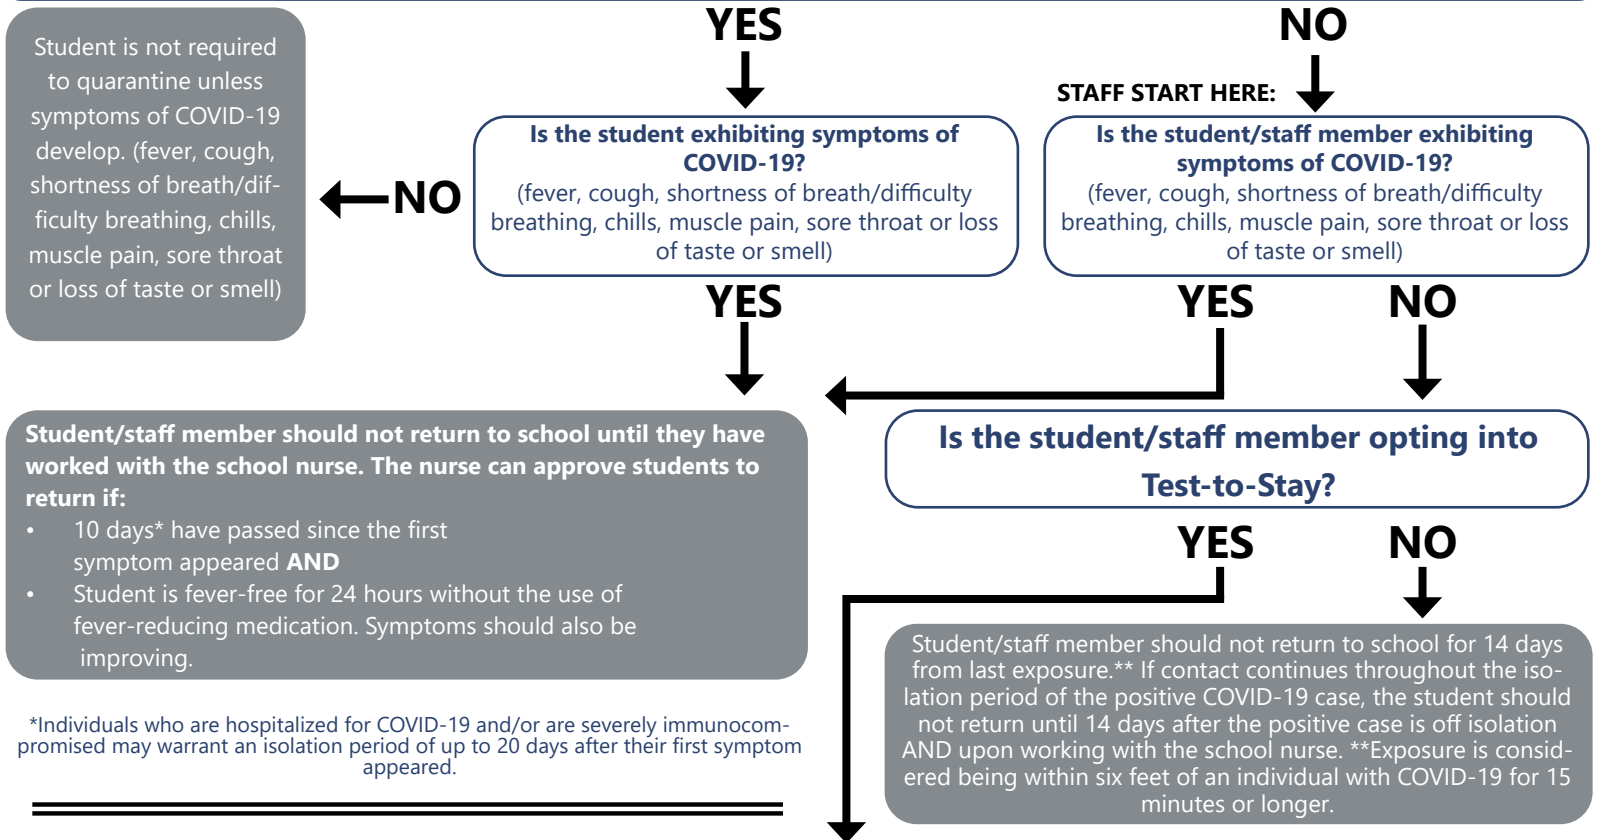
YES

NO

STAFF START HERE:

Student is not required to quarantine unless symptoms of COVID-19 develop. (fever, cough, shortness of breath/difficulty breathing, chills, muscle pain, sore throat or loss of taste or smell)

NO

Is the student exhibiting symptoms of COVID-19?
(fever, cough, shortness of breath/difficulty breathing, chills, muscle pain, sore throat or loss of taste or smell)

Is the student/staff member exhibiting symptoms of COVID-19?
(fever, cough, shortness of breath/difficulty breathing, chills, muscle pain, sore throat or loss of taste or smell)

YES

YES

NO

Student/staff member should not return to school until they have worked with the school nurse. The nurse can approve students to return if:
• 10 days* have passed since the first symptom appeared AND
• Student is fever-free for 24 hours without the use of fever-reducing medication. Symptoms should also be improving.

Is the student/staff member opting into Test-to-Stay?

YES

NO

*Individuals who are hospitalized for COVID-19 and/or are severely immunocompromised may warrant an isolation period of up to 20 days after their first symptom appeared.

Student/staff member should not return to school for 14 days from last exposure.** If contact continues throughout the isolation period of the positive COVID-19 case, the student should not return until 14 days after the positive case is off isolation AND upon working with the school nurse. **Exposure is considered being within six feet of an individual with COVID-19 for 15 minutes or longer.